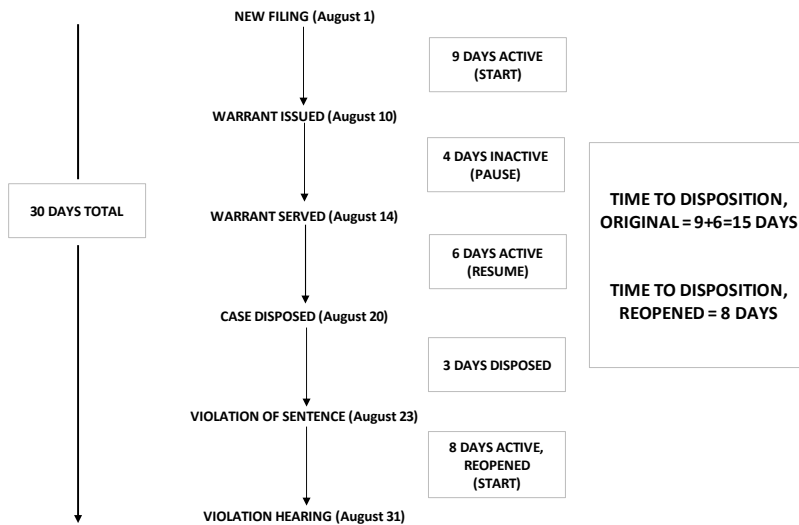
NEW FILING (August 1)

9 DAYS ACTIVE (START)

WARRANT ISSUED (August 10)

4 DAYS INACTIVE (PAUSE)

30 DAYS TOTAL

WARRANT SERVED (August 14)

6 DAYS ACTIVE (RESUME)

CASE DISPOSED (August 20)

3 DAYS DISPOSED

VIOLATION OF SENTENCE (August 23)

8 DAYS ACTIVE, REOPENED (START)

VIOLATION HEARING (August 31)

TIME TO DISPOSITION, ORIGINAL = 9+6=15 DAYS

TIME TO DISPOSITION, REOPENED = 8 DAYS